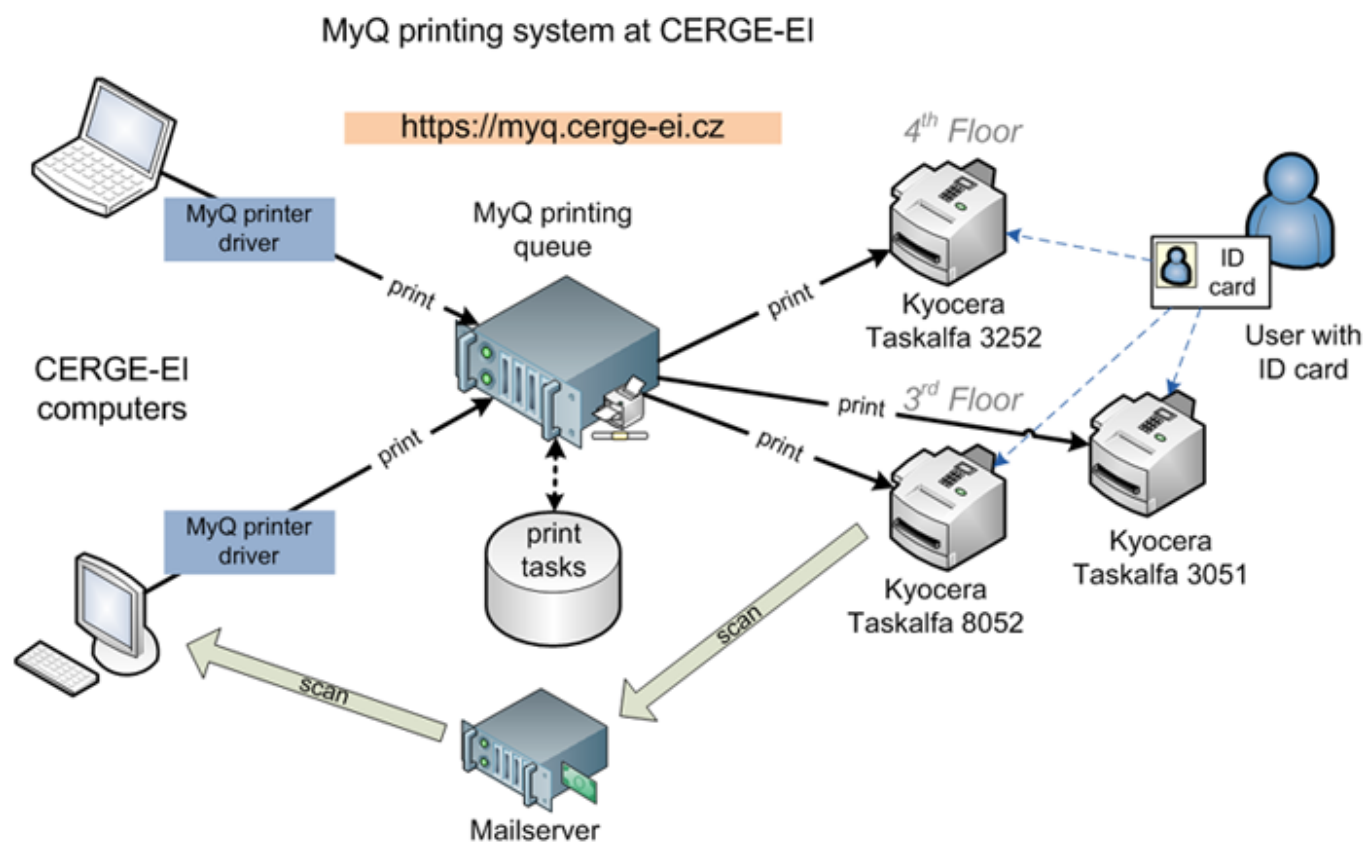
MyQ printing system at CERGE-EI

https://myq.cerge-ei.cz

MyQ printer driver

print

MyQ printing queue

$4^{th}$ Floor

print

Kyocera Taskalfa 3252

ID card

User with ID card

CERGE-EI computers

print

$3^{rd}$ Floor

print

print

MyQ printer driver

print tasks

Kyocera Taskalfa 8052

Kyocera Taskalfa 3051

scan

scan

Mailserver